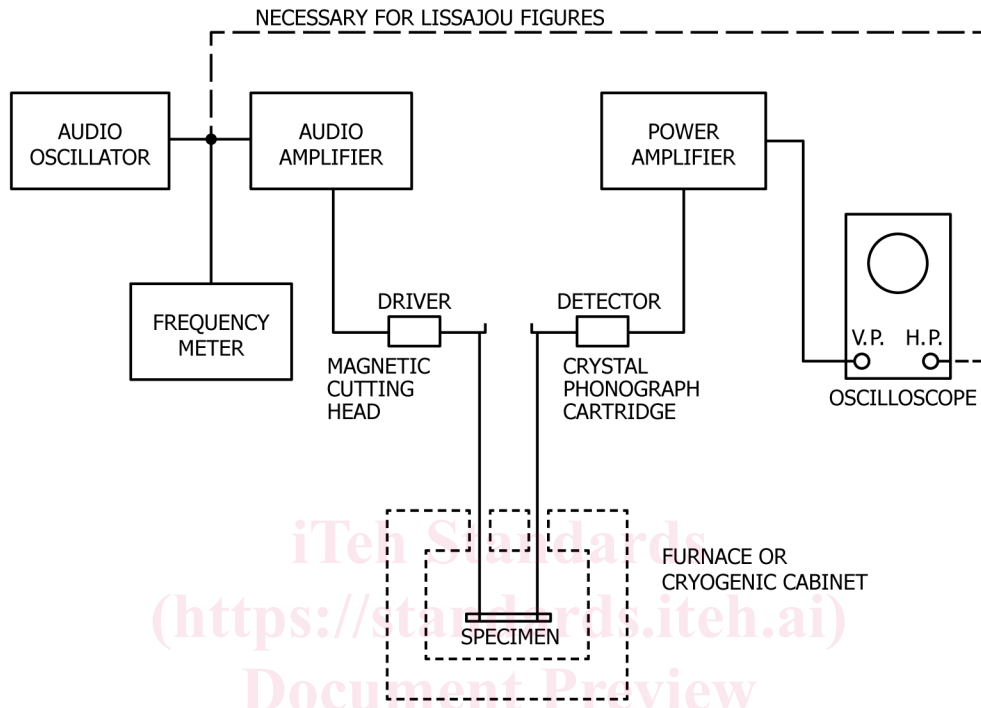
NECESSARY FOR LISSAJOU FIGURES

AUDIO OSCILLATOR

AUDIO AMPLIFIER

POWER AMPLIFIER

FREQUENCY METER

DRIVER

DETECTOR

MAGNETIC CUTTING HEAD

CRYSTAL PHONOGRAPH CARTRIDGE

V. P.

H. P.

OSCILLOSCOPE

FURNACE OR CRYOGENIC CABINET

SPECIMEN

iTeh Standards
(https://standards.iteh.ai)
Document Preview